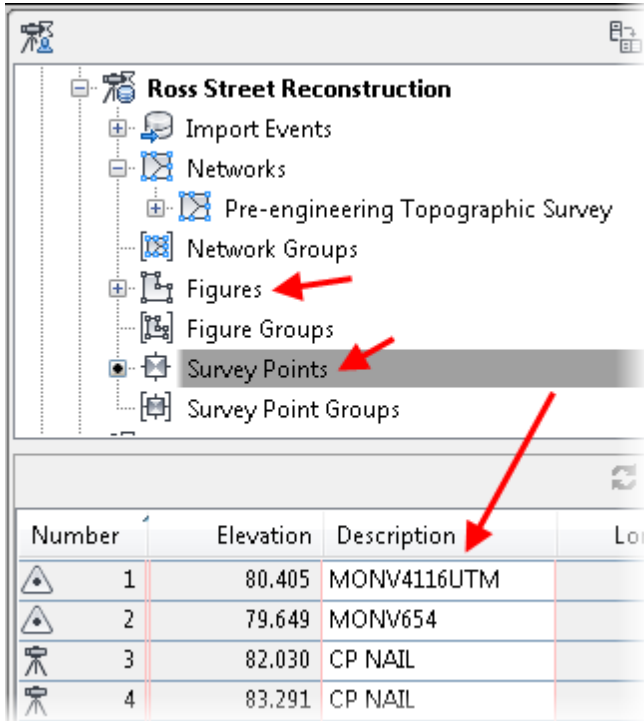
Ross Street Reconstruction

Import Events

Networks

Pre-engineering Topographic Survey

Network Groups

Figures

Figure Groups

Survey Points

Survey Point Groups

| Number | Elevation | Description | Lo |
|---|---|---|---|
| 1 | 80.405 | MONV4116UTM | |
| 2 | 79.649 | MONV654 | |
| 3 | 82.030 | CP NAIL | |
| 4 | 83.291 | CP NAIL | |